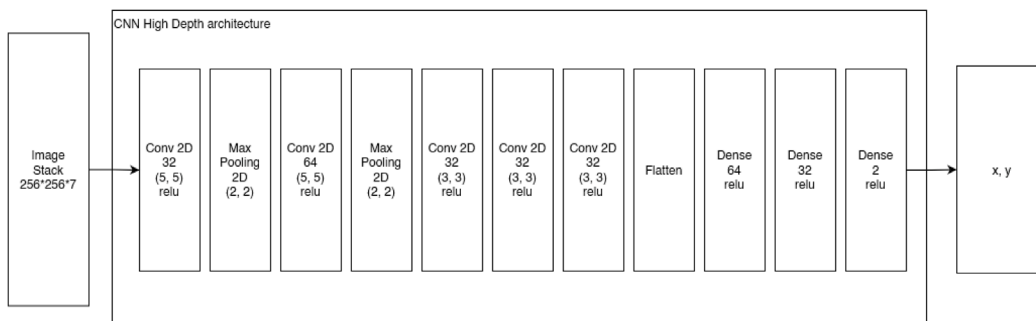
Image Stack 256*256*7

CNN High Depth architecture

Conv 2D 32 (5, 5) relu

Max Pooling 2D (2, 2)

Conv 2D 64 (5, 5) relu

Max Pooling 2D (2, 2)

Conv 2D 32 (3, 3) relu

Conv 2D 32 (3, 3) relu

Conv 2D 32 (3, 3) relu

Flatten

Dense 64 relu

Dense 32 relu

Dense 2 relu

x, y